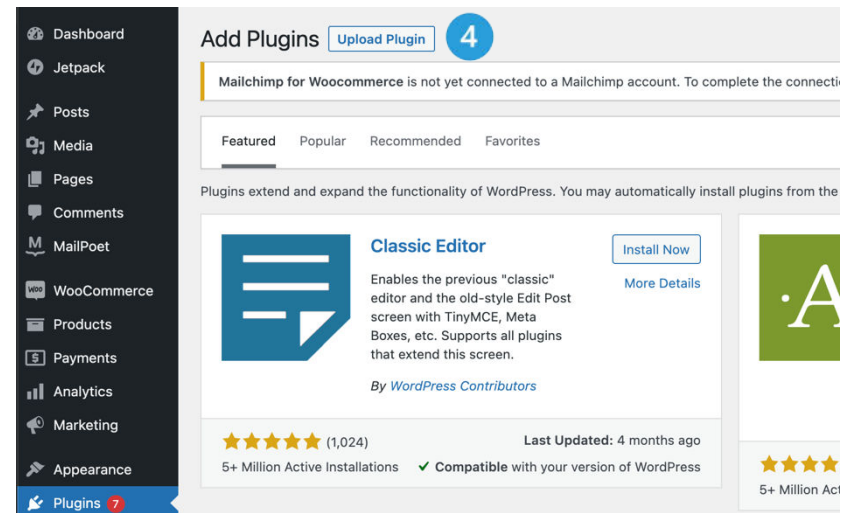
Dashboard
Jetpack
Posts
Media
Pages
Comments
MailPoet
WooCommerce
Products
Payments
Analytics
Marketing
Appearance
Plugins 7

Add Plugins Upload Plugin 4

Mailchimp for Woocommerce is not yet connected to a Mailchimp account. To complete the connecti

Featured Popular Recommended Favorites

Plugins extend and expand the functionality of WordPress. You may automatically install plugins from the

Classic Editor

Install Now

More Details

Enables the previous "classic" editor and the old-style Edit Post screen with TinyMCE, Meta Boxes, etc. Supports all plugins that extend this screen.

By WordPress Contributors

(1,024)

Last Updated: 4 months ago

5+ Million Active Installations

Compatible with your version of WordPress

·A

5+ Million Act